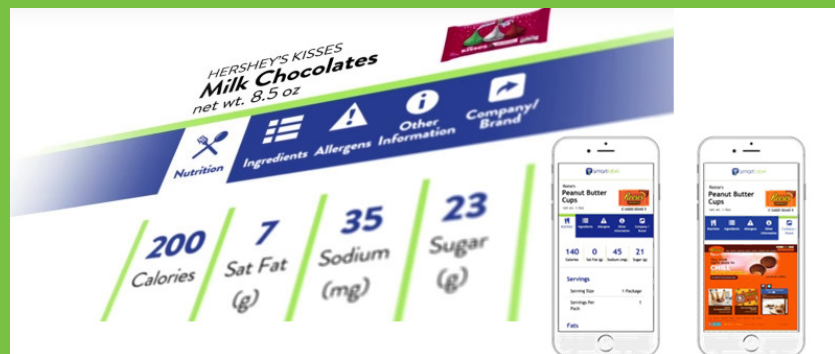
HERSHEY'S KISSES
Milk Chocolates
net wt. 8.5 oz

Nutrition
Ingredients
Allergens
Other Information
Company/ Brand

200
Calories

7
Sat Fat (g)

35
Sodium (mg)

23
Sugar (g)

smartlabel
Reese's
Peanut Butter Cups
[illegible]
Nutrition
Ingredients
Allergens
Other Information
Company/Brand
140
Calories
0
Sat Fat (g)
45
Sodium (mg)
21
Sugar (g)
Servings
Serving Size
1 Package
Servings Per Pack
1
Fats

smartlabel
Reese's
Peanut Butter Cups
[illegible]
Nutrition
Ingredients
Allergens
Other Information
Company/Brand
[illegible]
CHEF
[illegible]